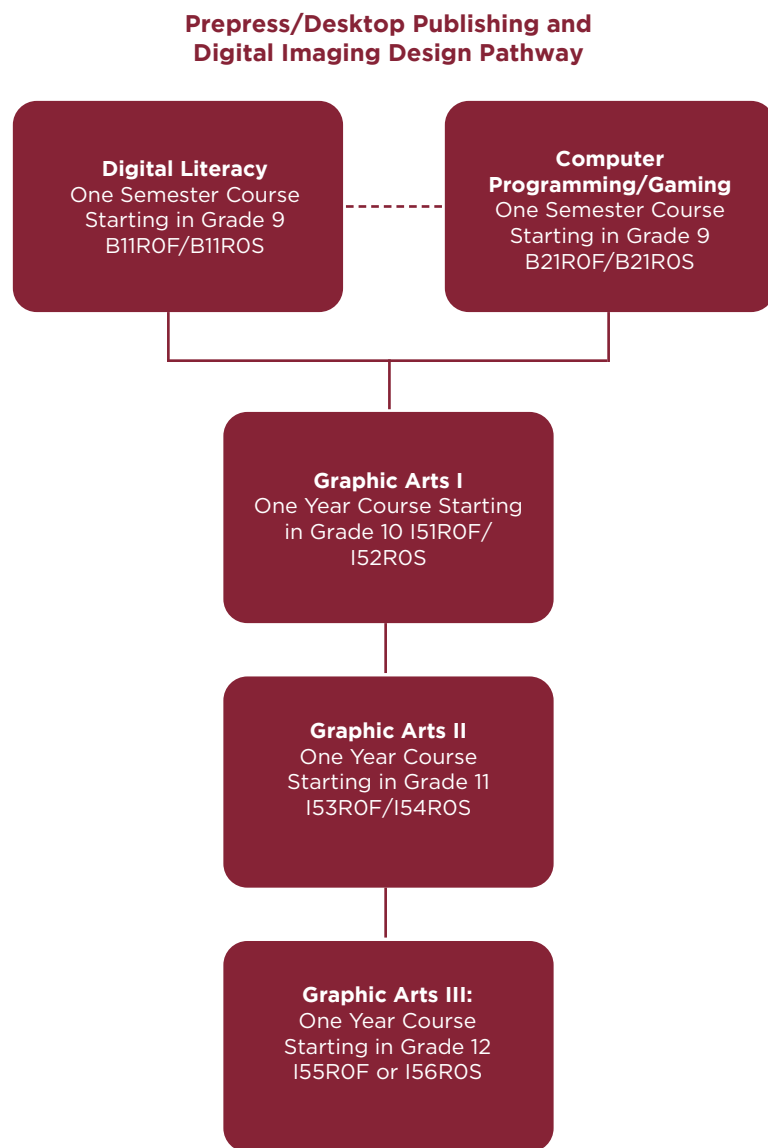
Prepress/Desktop Publishing and Digital Imaging Design Pathway

Digital Literacy
One Semester Course Starting in Grade 9
B11R0F/B11R0S

Computer Programming/Gaming
One Semester Course Starting in Grade 9
B21R0F/B21R0S

Graphic Arts I
One Year Course Starting in Grade 10 I51R0F/I52R0S

Graphic Arts II
One Year Course Starting in Grade 11
I53R0F/I54R0S

Graphic Arts III:
One Year Course Starting in Grade 12
I55R0F or I56R0S